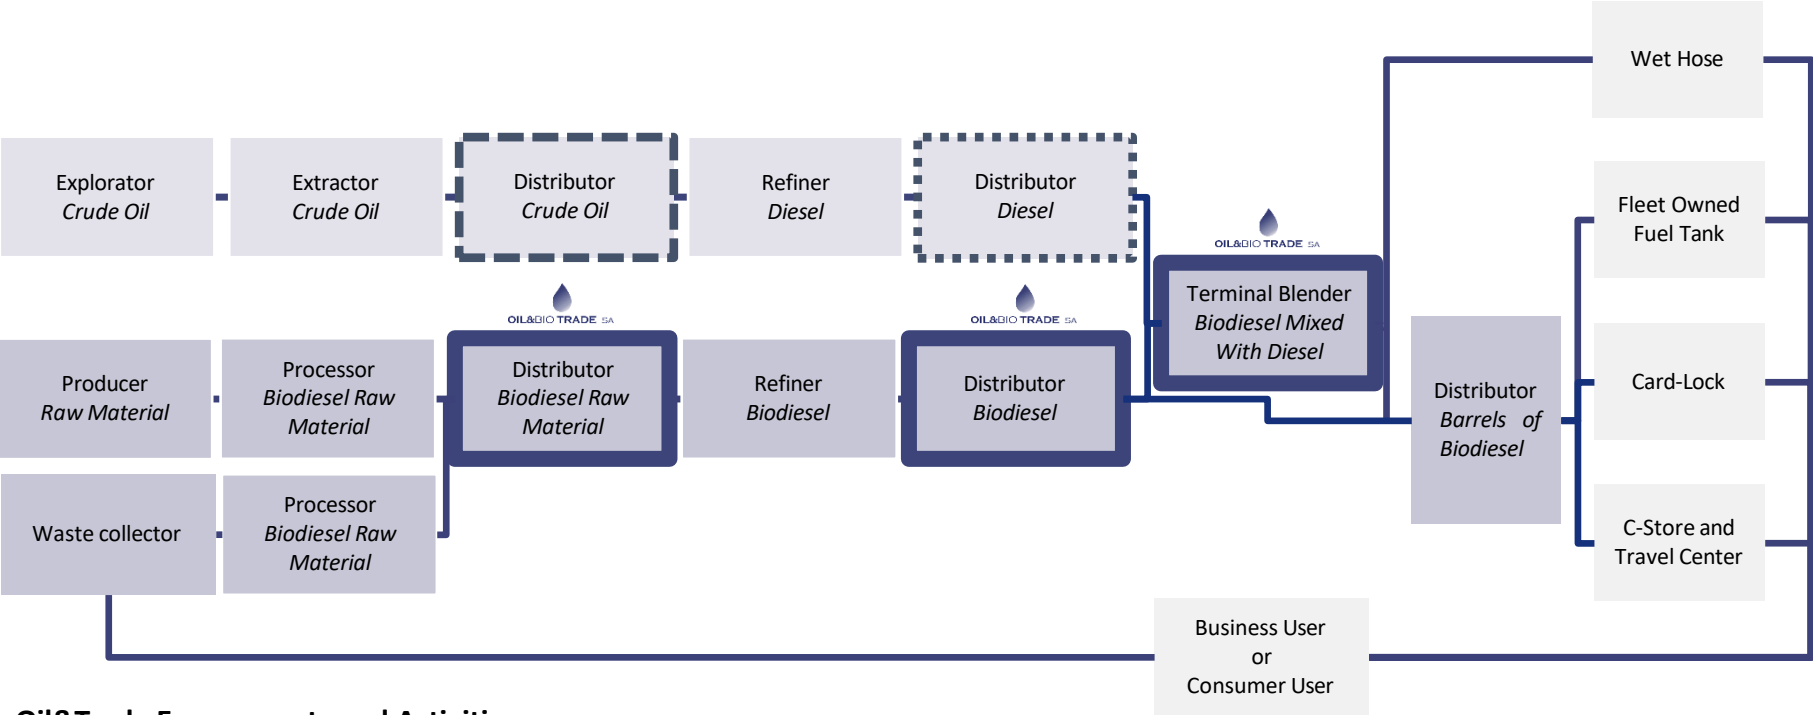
Wet Hose

Explorator
Crude Oil

Extractor
Crude Oil

Distributor
Crude Oil

Refiner
Diesel

Distributor
Diesel

Fleet Owned
Fuel Tank

OIL&BIO TRADE SA

Terminal Blender
Biodiesel Mixed
With Diesel

OIL&BIO TRADE SA

OIL&BIO TRADE SA

Producer
Raw Material

Processor
Biodiesel Raw
Material

Distributor
Biodiesel Raw
Material

Refiner
Biodiesel

Distributor
Biodiesel

Distributor
Barrels of
Biodiesel

Card-Lock

Waste collector

Processor
Biodiesel Raw
Material

C-Store and
Travel Center

Business User
or
Consumer User

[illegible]